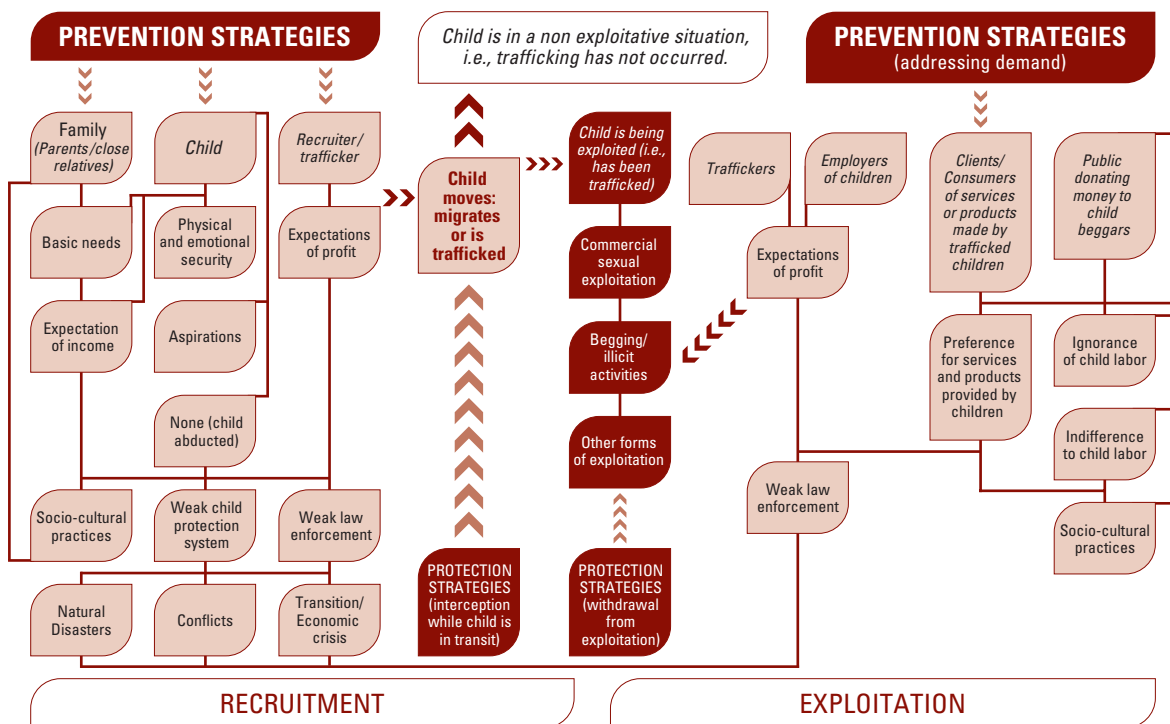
PREVENTION STRATEGIES

Family (Parents/close relatives)

Child

Recruiter/ trafficker

Basic needs

Physical and emotional security

Expectations of profit

Expectation of income

Aspirations

None (child abducted)

Socio-cultural practices

Weak child protection system

Weak law enforcement

Natural Disasters

Conflicts

Transition/ Economic crisis

Child is in a non exploitative situation, i.e., trafficking has not occurred.

Child moves: migrates or is trafficked

PROTECTION STRATEGIES (interception while child is in transit)

Child is being exploited (i.e., has been trafficked)

Commercial sexual exploitation

Begging/ illicit activities

Other forms of exploitation

PROTECTION STRATEGIES (withdrawal from exploitation)

PREVENTION STRATEGIES (addressing demand)

Traffickers

Employers of children

Expectations of profit

Weak law enforcement

Clients/ Consumers of services or products made by trafficked children

Public donating money to child beggars

Preference for services and products provided by children

Ignorance of child labor

Indifference to child labor

Socio-cultural practices

RECRUITMENT

EXPLOITATION